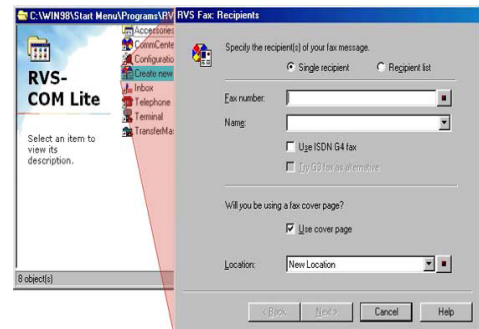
C:\WIN98\Start Menu\Programs\RV

RVS-COM Lite

Select an item to view its description.

Accessories
CommCente
Configuratio
Create new
Inbox
Telephone
Terminal
TransferMa

8 object(s)

RVS Fax: Recipients

Specify the recipient(s) of your fax message.

Single recipient

Recipient list

Fax number:

Name:

Use ISDN G4 fax

Try G3 fax as alternative

Will you be using a fax cover page?

Use cover page

Location: New Location

< Back

Next >

Cancel

Help